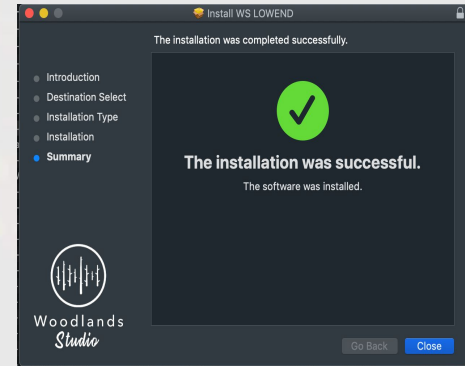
Install WS LOWEND

The installation was completed successfully.

Introduction
Destination Select
Installation Type
Installation
Summary

The installation was successful.

The software was installed.

Woodlands
Studio

Go Back
Close